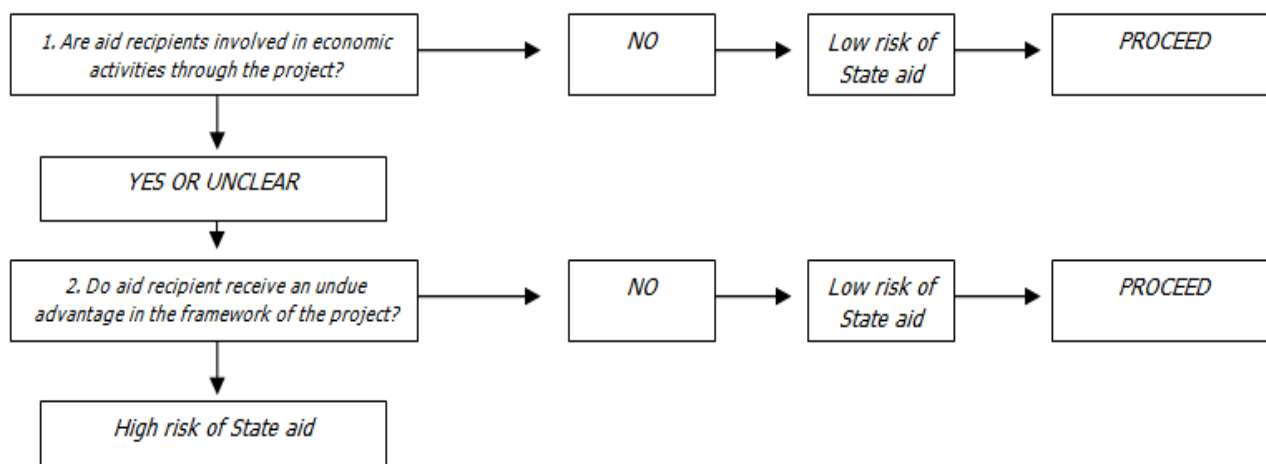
1. Are aid recipients involved in economic activities through the project?

NO

Low risk of State aid

PROCEED

YES OR UNCLEAR

2. Do aid recipient receive an undue advantage in the framework of the project?

NO

Low risk of State aid

PROCEED

High risk of State aid